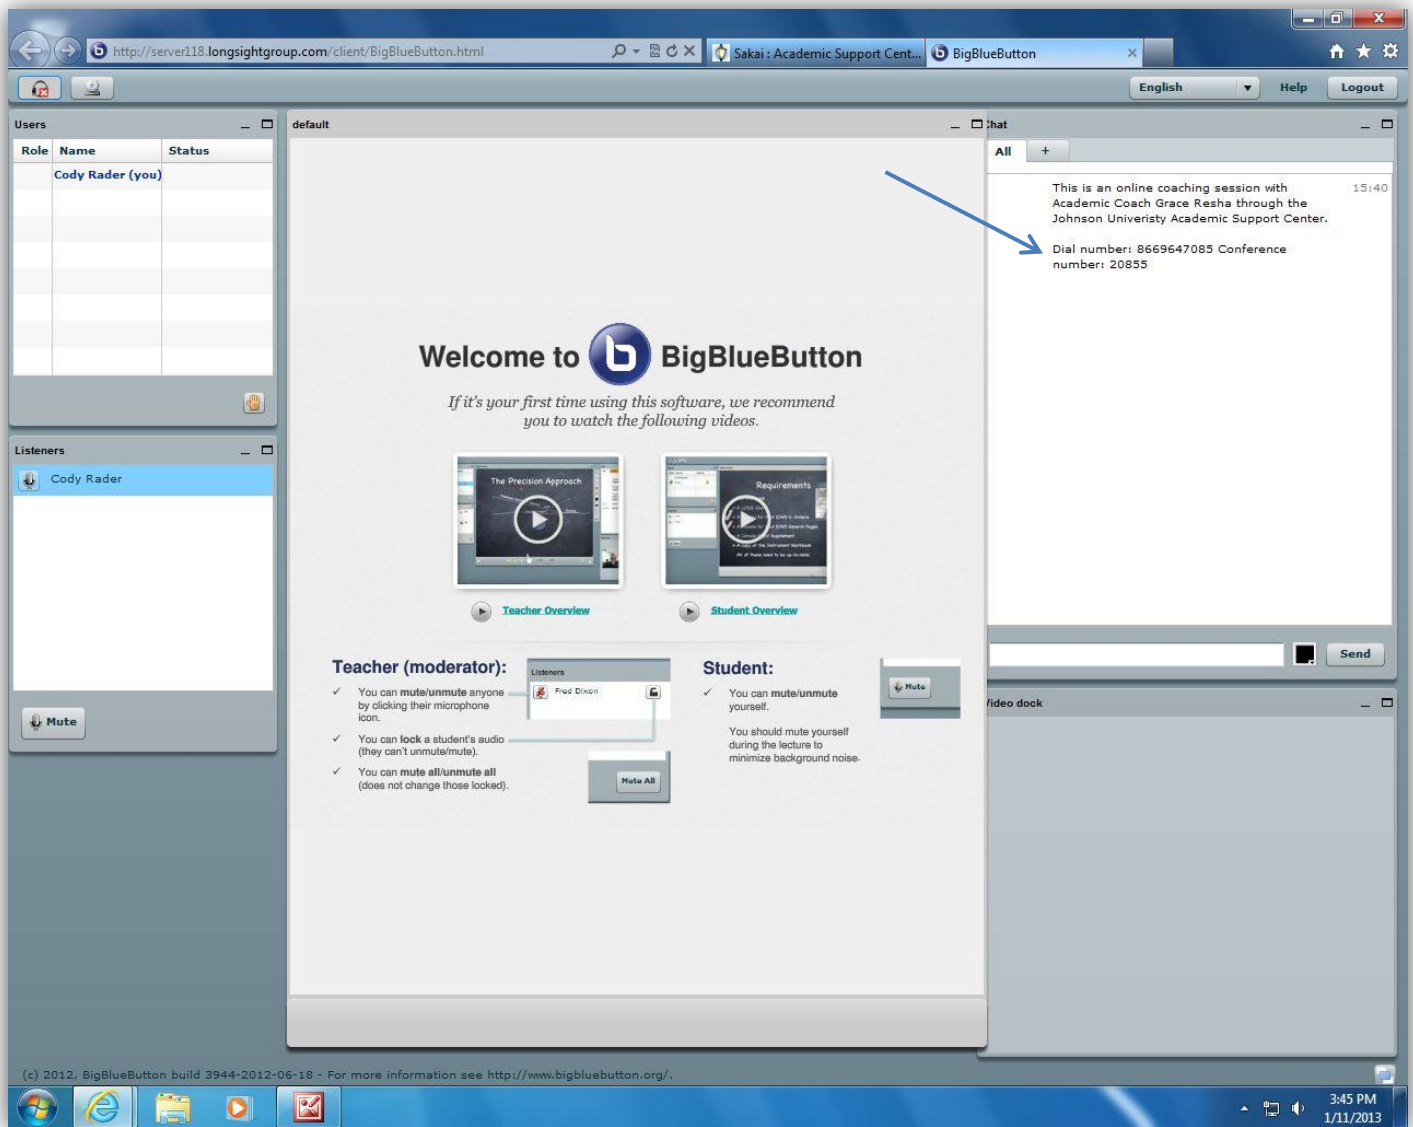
http://server118.longsightgroup.com/client/BigBlueButton.html

Sakai : Academic Support Cent...

BigBlueButton

English

Help

Logout

Users

| Role | Name | Status |
|---|---|---|
| | Cody Rader (you) | |

Listeners

Cody Rader

Mute

default

Welcome to BigBlueButton

If it's your first time using this software, we recommend you to watch the following videos.

The Precision Approach

Requirements

Teacher Overview

Student Overview

Teacher (moderator):

✓ You can mute/unmute anyone by clicking their microphone icon.

✓ You can lock a student's audio (they can't unmute/mute).

✓ You can mute all/unmute all (does not change those locked).

Listeners

Fred Dixon

Mute All

Student:

✓ You can mute/unmute yourself.

You should mute yourself during the lecture to minimize background noise.

Mute

Chat

All

+

This is an online coaching session with Academic Coach Grace Resha through the Johnson Univeristy Academic Support Center.

15:40

Dial number: 8669647085 Conference number: 20855

Send

Video dock

(c) 2012, BigBlueButton build 3944-2012-06-18 - For more information see http://www.bigbluebutton.org/.

3:45 PM
1/11/2013